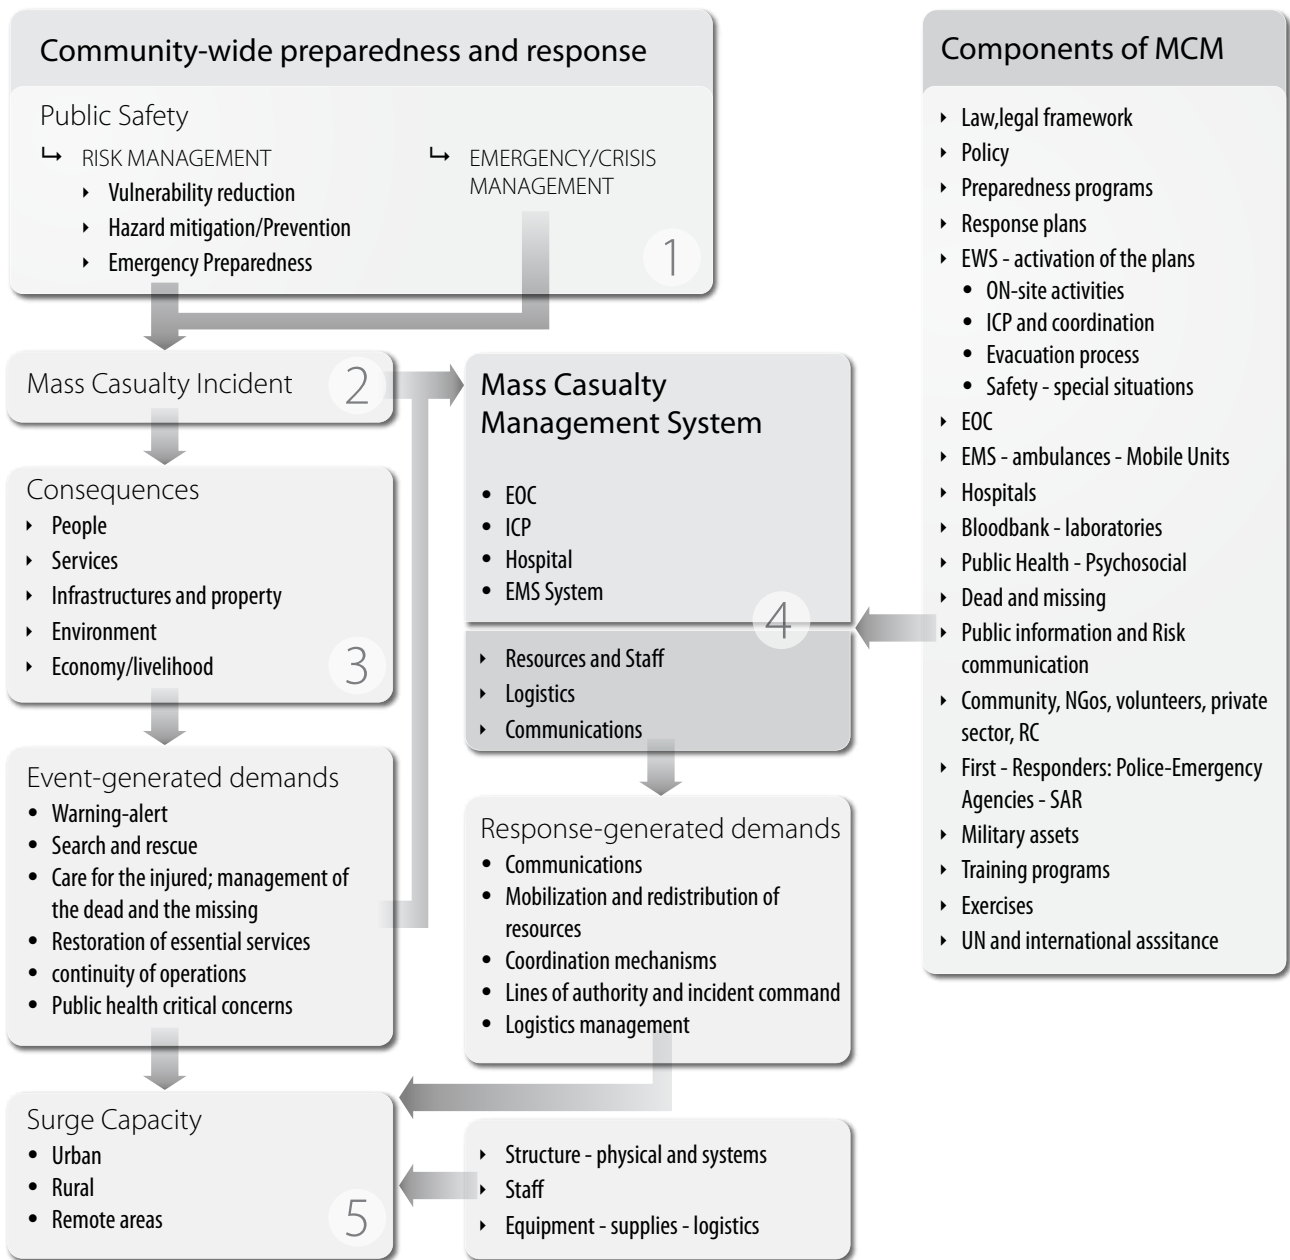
Community-wide preparedness and response

Public Safety

↳ RISK MANAGEMENT
- Vulnerability reduction
- Hazard mitigation/Prevention
- Emergency Preparedness

↳ EMERGENCY/CRISIS MANAGEMENT

1

Mass Casualty Incident 2

Consequences
- People
- Services
- Infrastructures and property
- Environment
- Economy/livelihood

3

Event-generated demands
- Warning-alert
- Search and rescue
- Care for the injured; management of the dead and the missing
- Restoration of essential services
- continuity of operations
- Public health critical concerns

Surge Capacity
- Urban
- Rural
- Remote areas

5

Mass Casualty Management System
- EOC
- ICP
- Hospital
- EMS System

4

- Resources and Staff
- Logistics
- Communications

Response-generated demands
- Communications
- Mobilization and redistribution of resources
- Coordination mechanisms
- Lines of authority and incident command
- Logistics management

- Structure - physical and systems
- Staff
- Equipment - supplies - logistics

Components of MCM
- Law,legal framework
- Policy
- Preparedness programs
- Response plans
- EWS - activation of the plans
  - ON-site activities
  - ICP and coordination
  - Evacuation process
  - Safety - special situations
- EOC
- EMS - ambulances - Mobile Units
- Hospitals
- Bloodbank - laboratories
- Public Health - Psychosocial
- Dead and missing
- Public information and Risk communication
- Community, NGos, volunteers, private sector, RC
- First - Responders: Police-Emergency Agencies - SAR
- Military assets
- Training programs
- Exercises
- UN and international asssitance